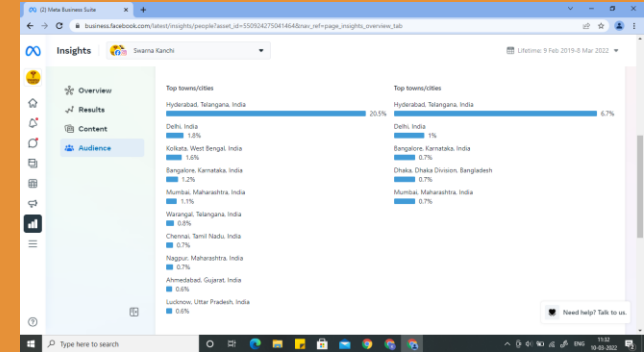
(2) Meta Business Suite

business.facebook.com/latest/insights/people?asset_id=550924275041464&nav_ref=page_insights_overview_tab

Insights

Swarna Kanchi

Lifetime: 9 Feb 2019-8 Mar 2022

Overview

Results

Content

Audience

Top towns/cities

Hyderabad, Telangana, India
20.5%

Delhi, India
1.8%

Kolkata, West Bengal, India
1.6%

Bangalore, Karnataka, India
1.2%

Mumbai, Maharashtra, India
1.1%

Warangal, Telangana, India
0.8%

Chennai, Tamil Nadu, India
0.7%

Nagpur, Maharashtra, India
0.7%

Ahmedabad, Gujarat, India
0.6%

Lucknow, Uttar Pradesh, India
0.6%

Top towns/cities

Hyderabad, Telangana, India
6.7%

Delhi, India
1%

Bangalore, Karnataka, India
0.7%

Dhaka, Dhaka Division, Bangladesh
0.7%

Mumbai, Maharashtra, India
0.7%

Need help? Talk to us.

Type here to search

ENG

11:32
10-03-2022